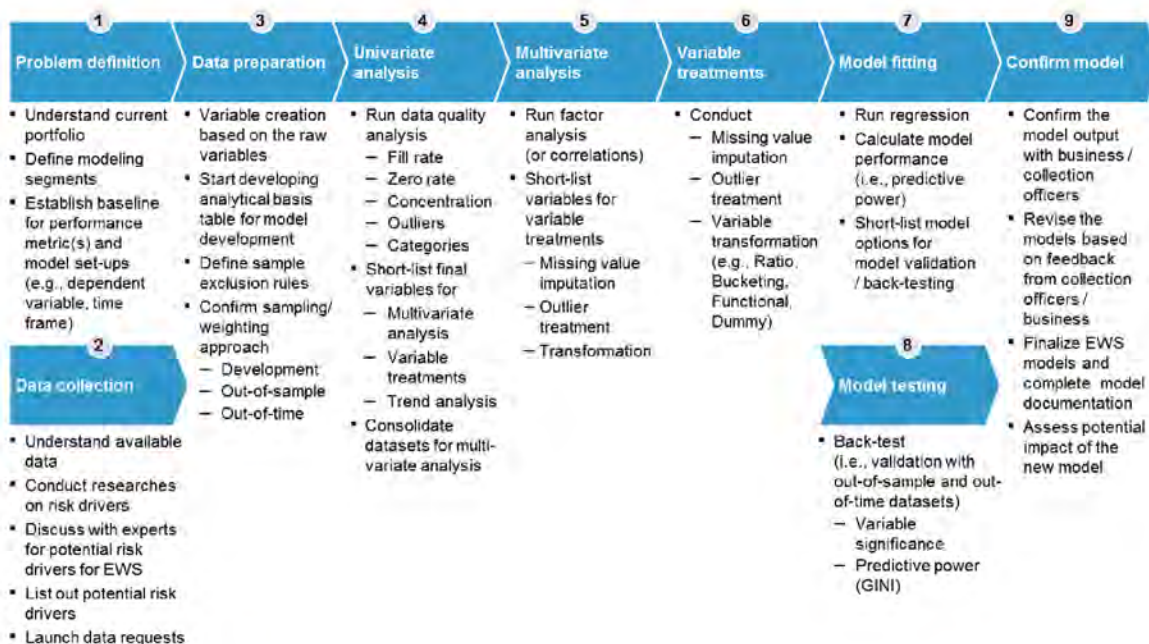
1
Problem definition
- Understand current portfolio
- Define modeling segments
- Establish baseline for performance metric(s) and model set-ups (e.g., dependent variable, time frame)

2
Data collection
- Understand available data
- Conduct researches on risk drivers
- Discuss with experts for potential risk drivers for EWS
- List out potential risk drivers
- Launch data requests

3
Data preparation
- Variable creation based on the raw variables
- Start developing analytical basis table for model development
- Define sample exclusion rules
- Confirm sampling/ weighting approach
  – Development
  – Out-of-sample
  – Out-of-time

4
Univariate analysis
- Run data quality analysis
  – Fill rate
  – Zero rate
  – Concentration
  – Outliers
  – Categories
- Short-list final variables for
  – Multivariate analysis
  – Variable treatments
  – Trend analysis
- Consolidate datasets for multivariate analysis

5
Multivariate analysis
- Run factor analysis (or correlations)
- Short-list variables for variable treatments
  – Missing value imputation
  – Outlier treatment
  – Transformation

6
Variable treatments
- Conduct
  – Missing value imputation
  – Outlier treatment
  – Variable transformation (e.g., Ratio, Bucketing, Functional, Dummy)

7
Model fitting
- Run regression
- Calculate model performance (i.e., predictive power)
- Short-list model options for model validation / back-testing

8
Model testing
- Back-test (i.e., validation with out-of-sample and out-of-time datasets)
  – Variable significance
  – Predictive power (GINI)

9
Confirm model
- Confirm the model output with business / collection officers
- Revise the models based on feedback from collection officers / business
- Finalize EWS models and complete model documentation
- Assess potential impact of the new model